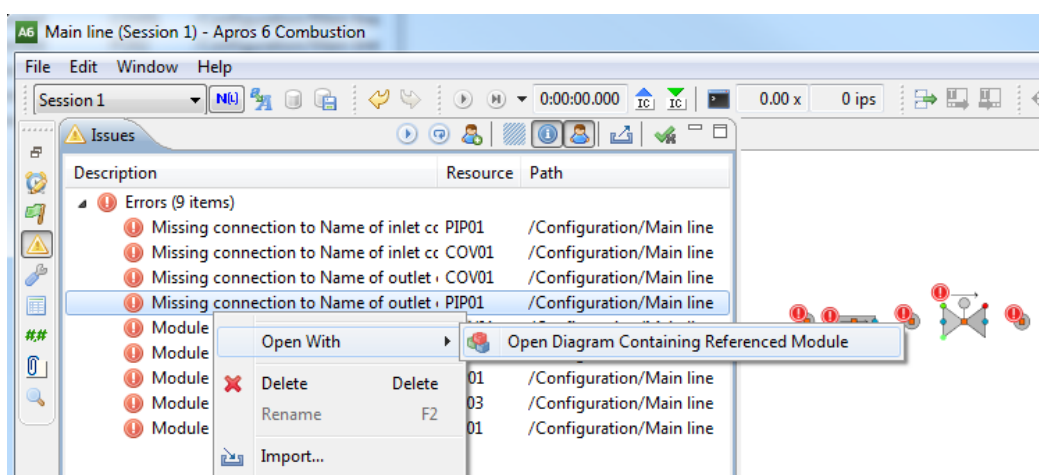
A6 Main line (Session 1) - Apros 6 Combustion

File Edit Window Help

Session 1

0:00:00.000 IC IC 0.00 x 0 ips

Issues

| Description | Resource | Path |
|---|---|---|
| Errors (9 items) | | |
| Missing connection to Name of inlet cc | PIP01 | /Configuration/Main line |
| Missing connection to Name of inlet cc | COV01 | /Configuration/Main line |
| Missing connection to Name of outlet | COV01 | /Configuration/Main line |
| Missing connection to Name of outlet | PIP01 | /Configuration/Main line |
| Module | | |
| Module | | |
| Module | 01 | /Configuration/Main line |
| Module | 03 | /Configuration/Main line |
| Module | 01 | /Configuration/Main line |

Open With
Open Diagram Containing Referenced Module
Delete Delete
Rename F2
Import...